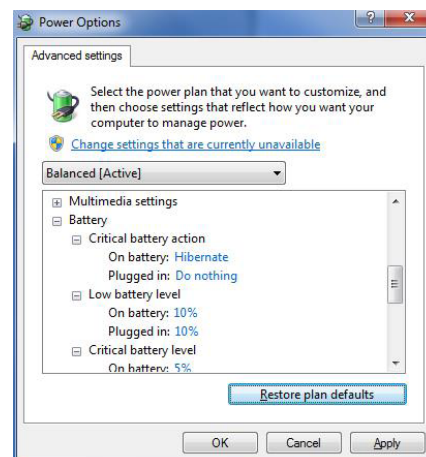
Power Options

Advanced settings

Select the power plan that you want to customize, and then choose settings that reflect how you want your computer to manage power.

Change settings that are currently unavailable

Balanced [Active]

Multimedia settings
Battery
Critical battery action
On battery: Hibernate
Plugged in: Do nothing
Low battery level
On battery: 10%
Plugged in: 10%
Critical battery level
On battery: 5%

Restore plan defaults

OK Cancel Apply